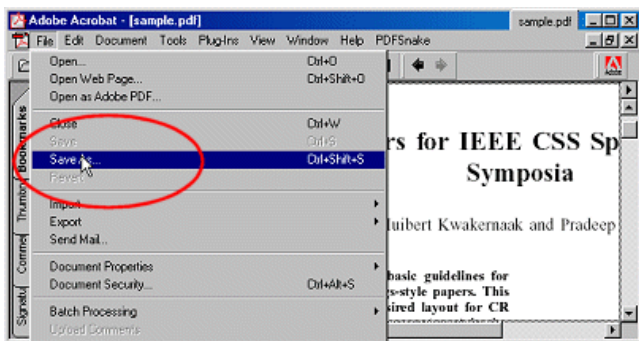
Adobe Acrobat - [sample.pdf]
sample.pdf
File Edit Document Tools Plug-Ins View Window Help PDFSnake

Open... Ctrl+O
Open Web Page... Ctrl+Shift+O
Open as Adobe PDF...
Close Ctrl+W
Save Ctrl+S
Save As... Ctrl+Shift+S
Revert
Import
Export
Send Mail...
Document Properties
Document Security... Ctrl+Alt+S
Batch Processing
Upload Comments

Bookmarks
Thumbn
Comme
Signatu

rs for IEEE CSS Sp
Symposia

Huibert Kwakernaak and Pradeep

basic guidelines for
gs-style papers. This
sired layout for CR